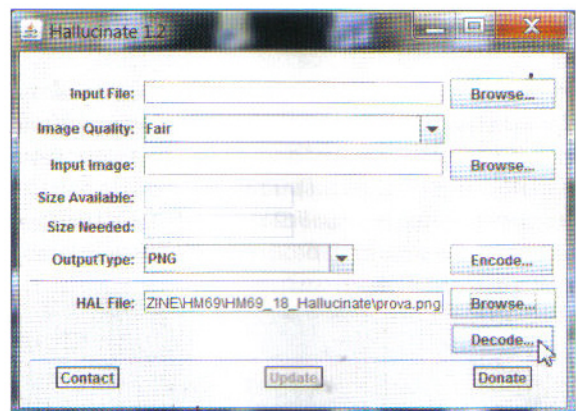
Hallucinate 1.2

Input File:
Browse...
Image Quality: Fair
Input Image:
Browse...
Size Available:
Size Needed:
OutputType: PNG
Encode...
HAL File: ZINE\HM69\HM69_18_Hallucinate\prova.png
Browse...
Decode...
Contact
Update
Donate